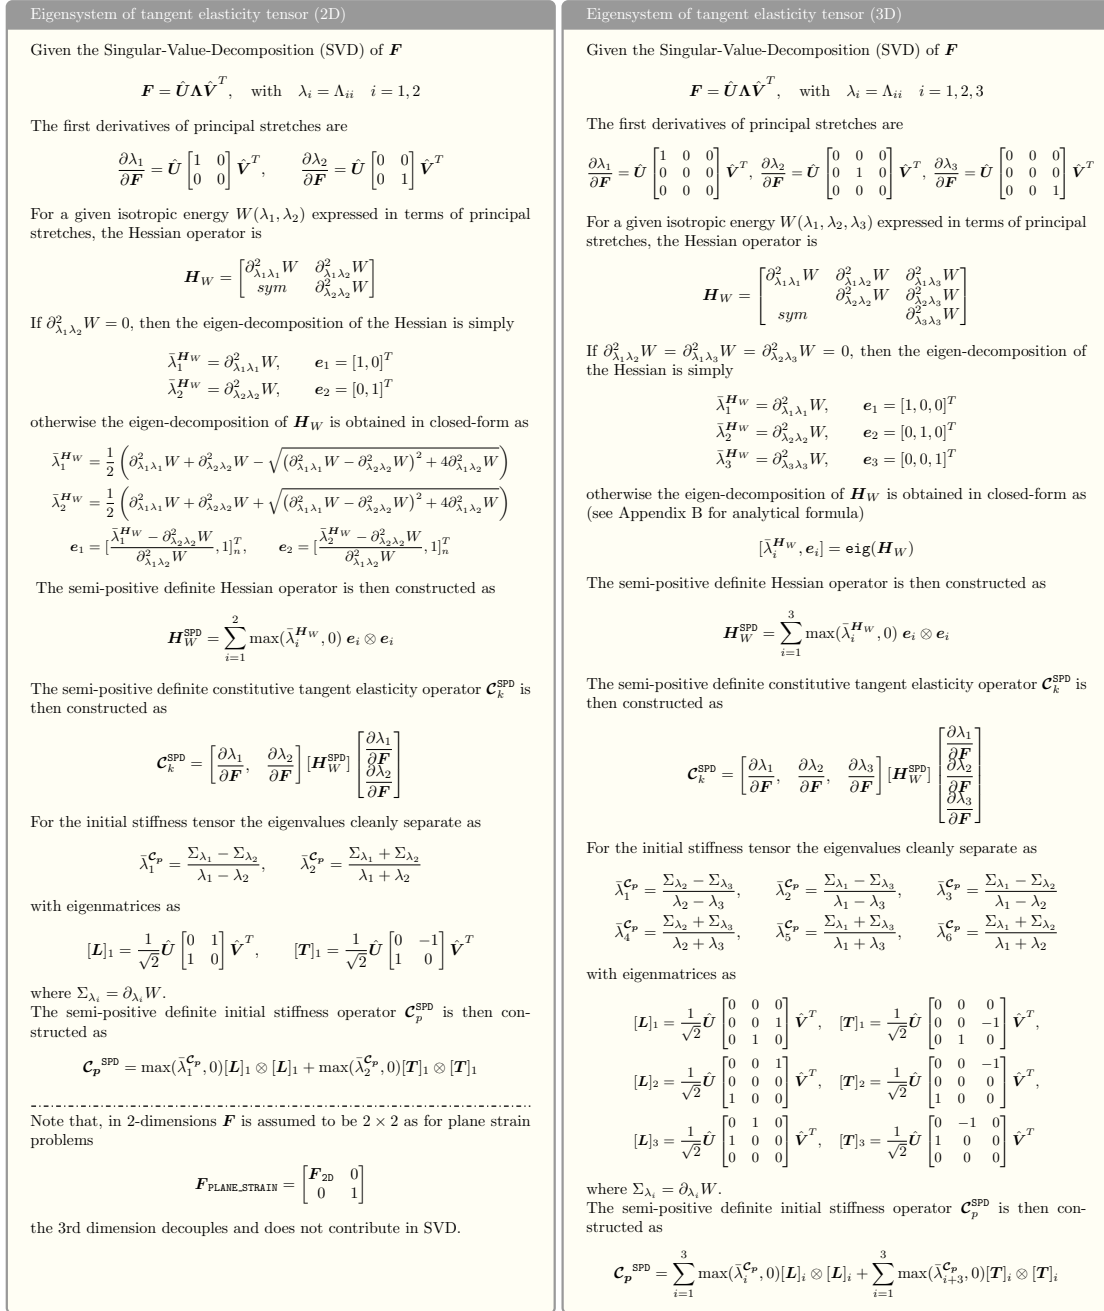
Eigensystem of tangent elasticity tensor (2D)

Given the Singular-Value-Decomposition (SVD) of $\boldsymbol{F}$

$$\boldsymbol{F} = \hat{\boldsymbol{U}}\boldsymbol{\Lambda}\hat{\boldsymbol{V}}^T, \quad \text{with} \quad \lambda_i = \Lambda_{ii} \quad i = 1, 2$$

The first derivatives of principal stretches are

$$\frac{\partial \lambda_1}{\partial \boldsymbol{F}} = \hat{\boldsymbol{U}} \begin{bmatrix} 1 & 0 \\ 0 & 0 \end{bmatrix} \hat{\boldsymbol{V}}^T, \qquad \frac{\partial \lambda_2}{\partial \boldsymbol{F}} = \hat{\boldsymbol{U}} \begin{bmatrix} 0 & 0 \\ 0 & 1 \end{bmatrix} \hat{\boldsymbol{V}}^T$$

For a given isotropic energy $W(\lambda_1, \lambda_2)$ expressed in terms of principal stretches, the Hessian operator is

$$\boldsymbol{H}_W = \begin{bmatrix} \partial^2_{\lambda_1\lambda_1} W & \partial^2_{\lambda_1\lambda_2} W \\ sym & \partial^2_{\lambda_2\lambda_2} W \end{bmatrix}$$

If $\partial^2_{\lambda_1\lambda_2} W = 0$, then the eigen-decomposition of the Hessian is simply

$$\bar{\lambda}_1^{\boldsymbol{H}_W} = \partial^2_{\lambda_1\lambda_1} W, \qquad \boldsymbol{e}_1 = [1, 0]^T$$
$$\bar{\lambda}_2^{\boldsymbol{H}_W} = \partial^2_{\lambda_2\lambda_2} W, \qquad \boldsymbol{e}_2 = [0, 1]^T$$

otherwise the eigen-decomposition of $\boldsymbol{H}_W$ is obtained in closed-form as

$$\bar{\lambda}_1^{\boldsymbol{H}_W} = \frac{1}{2}\left(\partial^2_{\lambda_1\lambda_1} W + \partial^2_{\lambda_2\lambda_2} W - \sqrt{\left(\partial^2_{\lambda_1\lambda_1} W - \partial^2_{\lambda_2\lambda_2} W\right)^2 + 4\partial^2_{\lambda_1\lambda_2} W}\right)$$
$$\bar{\lambda}_2^{\boldsymbol{H}_W} = \frac{1}{2}\left(\partial^2_{\lambda_1\lambda_1} W + \partial^2_{\lambda_2\lambda_2} W + \sqrt{\left(\partial^2_{\lambda_1\lambda_1} W - \partial^2_{\lambda_2\lambda_2} W\right)^2 + 4\partial^2_{\lambda_1\lambda_2} W}\right)$$
$$\boldsymbol{e}_1 = [\frac{\bar{\lambda}_1^{\boldsymbol{H}_W} - \partial^2_{\lambda_2\lambda_2} W}{\partial^2_{\lambda_1\lambda_2} W}, 1]^T_n, \qquad \boldsymbol{e}_2 = [\frac{\bar{\lambda}_2^{\boldsymbol{H}_W} - \partial^2_{\lambda_2\lambda_2} W}{\partial^2_{\lambda_1\lambda_2} W}, 1]^T_n$$

The semi-positive definite Hessian operator is then constructed as

$$\boldsymbol{H}_W^{\texttt{SPD}} = \sum_{i=1}^{2} \max(\bar{\lambda}_i^{\boldsymbol{H}_W}, 0)\, \boldsymbol{e}_i \otimes \boldsymbol{e}_i$$

The semi-positive definite constitutive tangent elasticity operator $\boldsymbol{\mathcal{C}}_k^{\texttt{SPD}}$ is then constructed as

$$\boldsymbol{\mathcal{C}}_k^{\texttt{SPD}} = \left[\frac{\partial \lambda_1}{\partial \boldsymbol{F}}, \quad \frac{\partial \lambda_2}{\partial \boldsymbol{F}}\right] [\boldsymbol{H}_W^{\texttt{SPD}}] \begin{bmatrix} \frac{\partial \lambda_1}{\partial \boldsymbol{F}} \\ \frac{\partial \lambda_2}{\partial \boldsymbol{F}} \end{bmatrix}$$

For the initial stiffness tensor the eigenvalues cleanly separate as

$$\bar{\lambda}_1^{\boldsymbol{\mathcal{C}}_p} = \frac{\Sigma_{\lambda_1} - \Sigma_{\lambda_2}}{\lambda_1 - \lambda_2}, \qquad \bar{\lambda}_2^{\boldsymbol{\mathcal{C}}_p} = \frac{\Sigma_{\lambda_1} + \Sigma_{\lambda_2}}{\lambda_1 + \lambda_2}$$

with eigenmatrices as

$$[\boldsymbol{L}]_1 = \frac{1}{\sqrt{2}}\hat{\boldsymbol{U}} \begin{bmatrix} 0 & 1 \\ 1 & 0 \end{bmatrix} \hat{\boldsymbol{V}}^T, \qquad [\boldsymbol{T}]_1 = \frac{1}{\sqrt{2}}\hat{\boldsymbol{U}} \begin{bmatrix} 0 & -1 \\ 1 & 0 \end{bmatrix} \hat{\boldsymbol{V}}^T$$

where $\Sigma_{\lambda_i} = \partial_{\lambda_i} W$.
The semi-positive definite initial stiffness operator $\boldsymbol{\mathcal{C}}_p^{\texttt{SPD}}$ is then constructed as

$$\boldsymbol{\mathcal{C}}_{\boldsymbol{p}}^{\texttt{SPD}} = \max(\bar{\lambda}_1^{\boldsymbol{\mathcal{C}}_p}, 0)[\boldsymbol{L}]_1 \otimes [\boldsymbol{L}]_1 + \max(\bar{\lambda}_2^{\boldsymbol{\mathcal{C}}_p}, 0)[\boldsymbol{T}]_1 \otimes [\boldsymbol{T}]_1$$

Note that, in 2-dimensions $\boldsymbol{F}$ is assumed to be $2 \times 2$ as for plane strain problems

$$\boldsymbol{F}_{\texttt{PLANE\_STRAIN}} = \begin{bmatrix} \boldsymbol{F}_{\text{2D}} & 0 \\ 0 & 1 \end{bmatrix}$$

the 3rd dimension decouples and does not contribute in SVD.

Eigensystem of tangent elasticity tensor (3D)

Given the Singular-Value-Decomposition (SVD) of $\boldsymbol{F}$

$$\boldsymbol{F} = \hat{\boldsymbol{U}}\boldsymbol{\Lambda}\hat{\boldsymbol{V}}^T, \quad \text{with} \quad \lambda_i = \Lambda_{ii} \quad i = 1, 2, 3$$

The first derivatives of principal stretches are

$$\frac{\partial \lambda_1}{\partial \boldsymbol{F}} = \hat{\boldsymbol{U}} \begin{bmatrix} 1 & 0 & 0 \\ 0 & 0 & 0 \\ 0 & 0 & 0 \end{bmatrix} \hat{\boldsymbol{V}}^T, \ \frac{\partial \lambda_2}{\partial \boldsymbol{F}} = \hat{\boldsymbol{U}} \begin{bmatrix} 0 & 0 & 0 \\ 0 & 1 & 0 \\ 0 & 0 & 0 \end{bmatrix} \hat{\boldsymbol{V}}^T, \ \frac{\partial \lambda_3}{\partial \boldsymbol{F}} = \hat{\boldsymbol{U}} \begin{bmatrix} 0 & 0 & 0 \\ 0 & 0 & 0 \\ 0 & 0 & 1 \end{bmatrix} \hat{\boldsymbol{V}}^T$$

For a given isotropic energy $W(\lambda_1, \lambda_2, \lambda_3)$ expressed in terms of principal stretches, the Hessian operator is

$$\boldsymbol{H}_W = \begin{bmatrix} \partial^2_{\lambda_1\lambda_1} W & \partial^2_{\lambda_1\lambda_2} W & \partial^2_{\lambda_1\lambda_3} W \\ & \partial^2_{\lambda_2\lambda_2} W & \partial^2_{\lambda_2\lambda_3} W \\ sym & & \partial^2_{\lambda_3\lambda_3} W \end{bmatrix}$$

If $\partial^2_{\lambda_1\lambda_2} W = \partial^2_{\lambda_1\lambda_3} W = \partial^2_{\lambda_2\lambda_3} W = 0$, then the eigen-decomposition of the Hessian is simply

$$\bar{\lambda}_1^{\boldsymbol{H}_W} = \partial^2_{\lambda_1\lambda_1} W, \qquad \boldsymbol{e}_1 = [1, 0, 0]^T$$
$$\bar{\lambda}_2^{\boldsymbol{H}_W} = \partial^2_{\lambda_2\lambda_2} W, \qquad \boldsymbol{e}_2 = [0, 1, 0]^T$$
$$\bar{\lambda}_3^{\boldsymbol{H}_W} = \partial^2_{\lambda_3\lambda_3} W, \qquad \boldsymbol{e}_3 = [0, 0, 1]^T$$

otherwise the eigen-decomposition of $\boldsymbol{H}_W$ is obtained in closed-form as (see Appendix B for analytical formula)

$$[\bar{\lambda}_i^{\boldsymbol{H}_W}, \boldsymbol{e}_i] = \texttt{eig}(\boldsymbol{H}_W)$$

The semi-positive definite Hessian operator is then constructed as

$$\boldsymbol{H}_W^{\texttt{SPD}} = \sum_{i=1}^{3} \max(\bar{\lambda}_i^{\boldsymbol{H}_W}, 0)\, \boldsymbol{e}_i \otimes \boldsymbol{e}_i$$

The semi-positive definite constitutive tangent elasticity operator $\boldsymbol{\mathcal{C}}_k^{\texttt{SPD}}$ is then constructed as

$$\boldsymbol{\mathcal{C}}_k^{\texttt{SPD}} = \left[\frac{\partial \lambda_1}{\partial \boldsymbol{F}}, \quad \frac{\partial \lambda_2}{\partial \boldsymbol{F}}, \quad \frac{\partial \lambda_3}{\partial \boldsymbol{F}}\right] [\boldsymbol{H}_W^{\texttt{SPD}}] \begin{bmatrix} \frac{\partial \lambda_1}{\partial \boldsymbol{F}} \\ \frac{\partial \lambda_2}{\partial \boldsymbol{F}} \\ \frac{\partial \lambda_3}{\partial \boldsymbol{F}} \end{bmatrix}$$

For the initial stiffness tensor the eigenvalues cleanly separate as

$$\bar{\lambda}_1^{\boldsymbol{\mathcal{C}}_p} = \frac{\Sigma_{\lambda_2} - \Sigma_{\lambda_3}}{\lambda_2 - \lambda_3}, \qquad \bar{\lambda}_2^{\boldsymbol{\mathcal{C}}_p} = \frac{\Sigma_{\lambda_1} - \Sigma_{\lambda_3}}{\lambda_1 - \lambda_3}, \qquad \bar{\lambda}_3^{\boldsymbol{\mathcal{C}}_p} = \frac{\Sigma_{\lambda_1} - \Sigma_{\lambda_2}}{\lambda_1 - \lambda_2}$$
$$\bar{\lambda}_4^{\boldsymbol{\mathcal{C}}_p} = \frac{\Sigma_{\lambda_2} + \Sigma_{\lambda_3}}{\lambda_2 + \lambda_3}, \qquad \bar{\lambda}_5^{\boldsymbol{\mathcal{C}}_p} = \frac{\Sigma_{\lambda_1} + \Sigma_{\lambda_3}}{\lambda_1 + \lambda_3}, \qquad \bar{\lambda}_6^{\boldsymbol{\mathcal{C}}_p} = \frac{\Sigma_{\lambda_1} + \Sigma_{\lambda_2}}{\lambda_1 + \lambda_2}$$

with eigenmatrices as

$$[\boldsymbol{L}]_1 = \frac{1}{\sqrt{2}}\hat{\boldsymbol{U}} \begin{bmatrix} 0 & 0 & 0 \\ 0 & 0 & 1 \\ 0 & 1 & 0 \end{bmatrix} \hat{\boldsymbol{V}}^T, \quad [\boldsymbol{T}]_1 = \frac{1}{\sqrt{2}}\hat{\boldsymbol{U}} \begin{bmatrix} 0 & 0 & 0 \\ 0 & 0 & -1 \\ 0 & 1 & 0 \end{bmatrix} \hat{\boldsymbol{V}}^T,$$
$$[\boldsymbol{L}]_2 = \frac{1}{\sqrt{2}}\hat{\boldsymbol{U}} \begin{bmatrix} 0 & 0 & 1 \\ 0 & 0 & 0 \\ 1 & 0 & 0 \end{bmatrix} \hat{\boldsymbol{V}}^T, \quad [\boldsymbol{T}]_2 = \frac{1}{\sqrt{2}}\hat{\boldsymbol{U}} \begin{bmatrix} 0 & 0 & -1 \\ 0 & 0 & 0 \\ 1 & 0 & 0 \end{bmatrix} \hat{\boldsymbol{V}}^T,$$
$$[\boldsymbol{L}]_3 = \frac{1}{\sqrt{2}}\hat{\boldsymbol{U}} \begin{bmatrix} 0 & 1 & 0 \\ 1 & 0 & 0 \\ 0 & 0 & 0 \end{bmatrix} \hat{\boldsymbol{V}}^T, \quad [\boldsymbol{T}]_3 = \frac{1}{\sqrt{2}}\hat{\boldsymbol{U}} \begin{bmatrix} 0 & -1 & 0 \\ 1 & 0 & 0 \\ 0 & 0 & 0 \end{bmatrix} \hat{\boldsymbol{V}}^T$$

where $\Sigma_{\lambda_i} = \partial_{\lambda_i} W$.
The semi-positive definite initial stiffness operator $\boldsymbol{\mathcal{C}}_p^{\texttt{SPD}}$ is then constructed as

$$\boldsymbol{\mathcal{C}}_{\boldsymbol{p}}^{\texttt{SPD}} = \sum_{i=1}^{3} \max(\bar{\lambda}_i^{\boldsymbol{\mathcal{C}}_p}, 0)[\boldsymbol{L}]_i \otimes [\boldsymbol{L}]_i + \sum_{i=1}^{3} \max(\bar{\lambda}_{i+3}^{\boldsymbol{\mathcal{C}}_p}, 0)[\boldsymbol{T}]_i \otimes [\boldsymbol{T}]_i$$